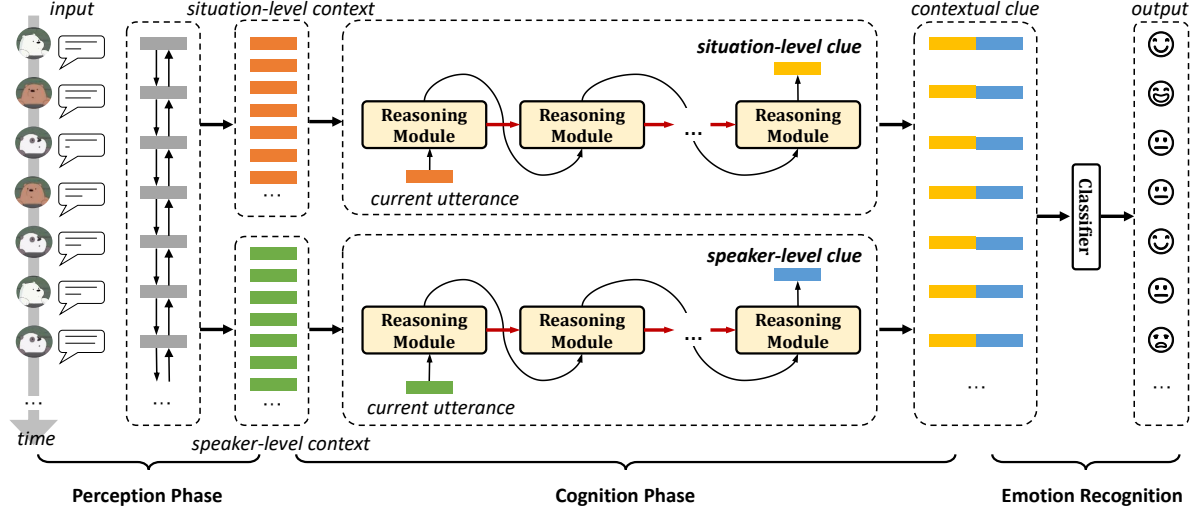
input

situation-level context

situation-level clue

Reasoning Module

Reasoning Module

...

Reasoning Module

current utterance

...

speaker-level clue

Reasoning Module

Reasoning Module

...

Reasoning Module

current utterance

...

...

...

speaker-level context

time

contextual clue

...

Classifier

output

...

Perception Phase

Cognition Phase

Emotion Recognition